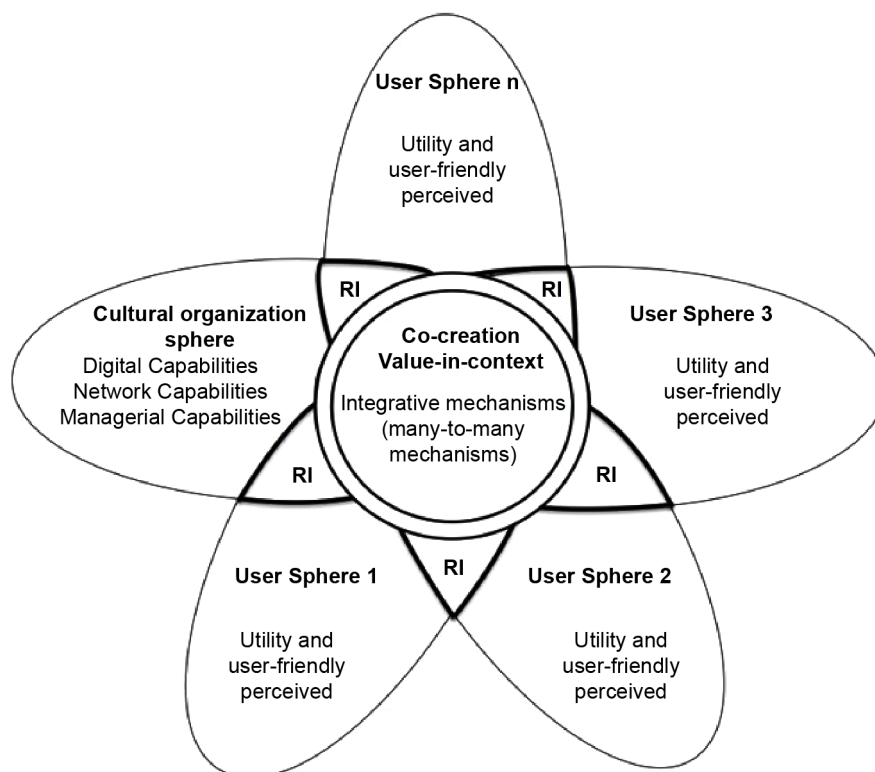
User Sphere n

Utility and user-friendly perceived

RI

RI

Cultural organization sphere
Digital Capabilities
Network Capabilities
Managerial Capabilities

Co-creation
Value-in-context

Integrative mechanisms (many-to-many mechanisms)

User Sphere 3

Utility and user-friendly perceived

RI

RI

RI

User Sphere 1

Utility and user-friendly perceived

User Sphere 2

Utility and user-friendly perceived